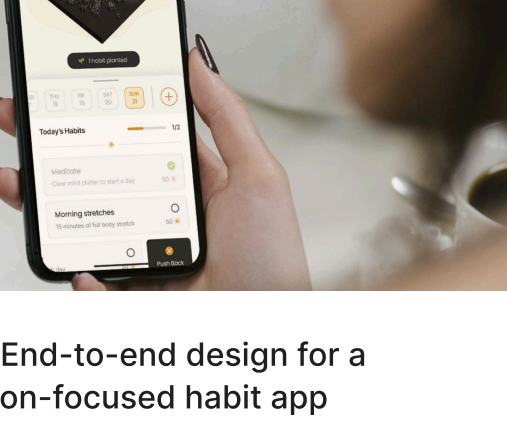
1 habit planted

THU 18

FRI 19

SAT 20

SUN 21

+

Today's Habits

1/2

Meditate

Clear mind clutter to start a day

50

Morning stretches

15 minutes of full body stretch

50

Push Back

End-to-end design for a
on-focused habit app